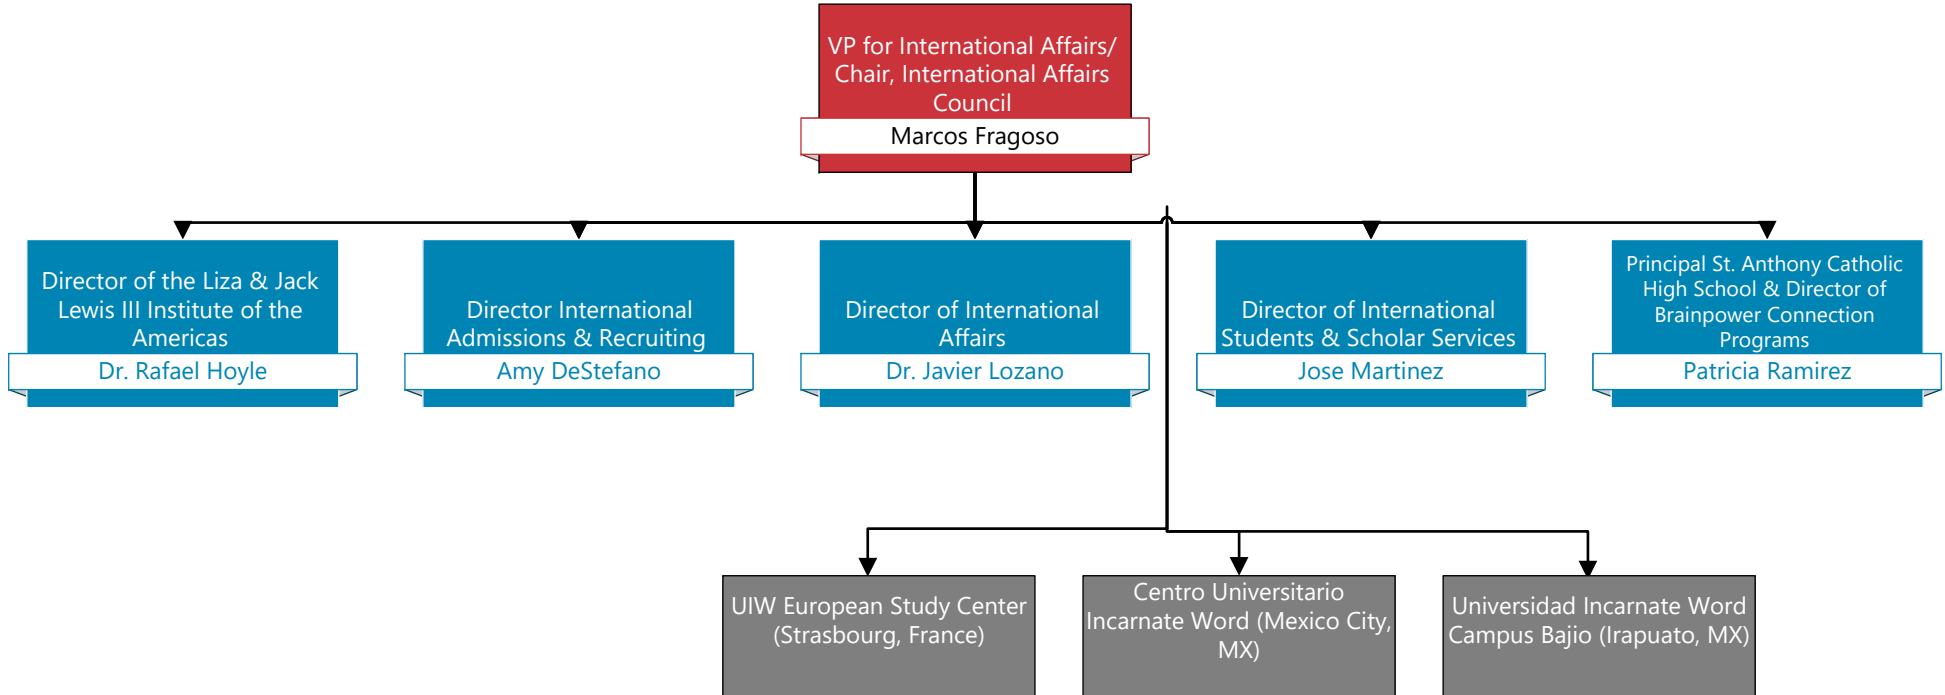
VP for International Affairs/ Chair, International Affairs Council
Marcos Fragoso

Director of the Liza & Jack Lewis III Institute of the Americas
Dr. Rafael Hoyle

Director International Admissions & Recruiting
Amy DeStefano

Director of International Affairs
Dr. Javier Lozano

Director of International Students & Scholar Services
Jose Martinez

Principal St. Anthony Catholic High School & Director of Brainpower Connection Programs
Patricia Ramirez

UIW European Study Center (Strasbourg, France)

Centro Universitario Incarnate Word (Mexico City, MX)

Universidad Incarnate Word Campus Bajio (Irapuato, MX)